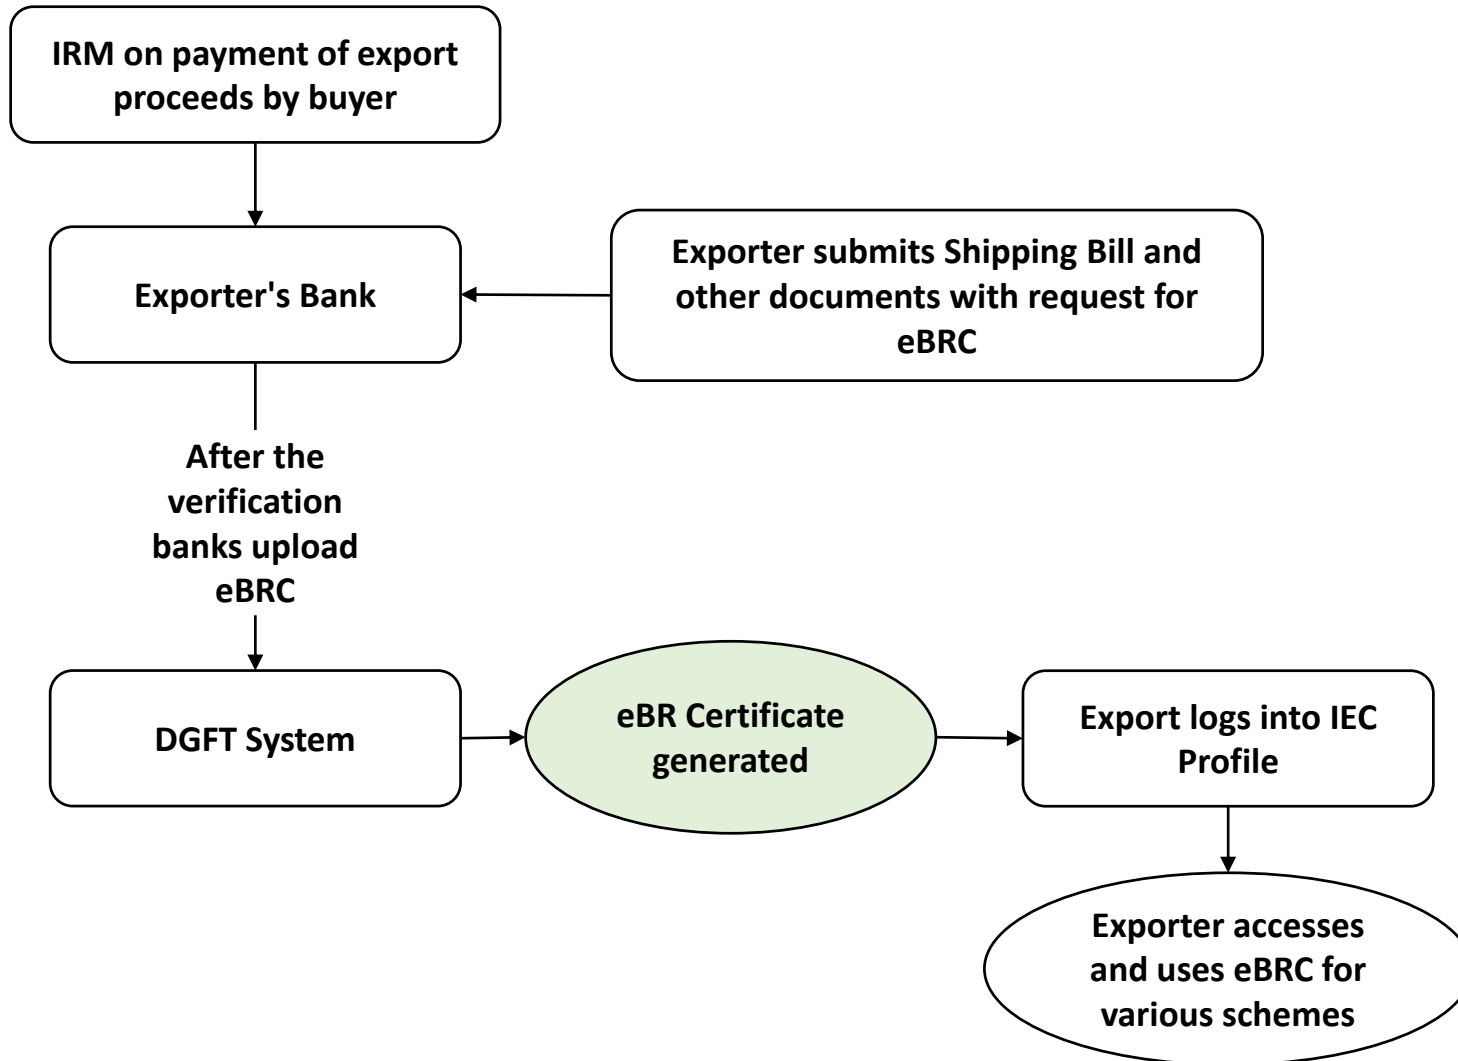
IRM on payment of export proceeds by buyer

Exporter's Bank

Exporter submits Shipping Bill and other documents with request for eBRC

After the verification banks upload eBRC

DGFT System

eBR Certificate generated

Export logs into IEC Profile

Exporter accesses and uses eBRC for various schemes